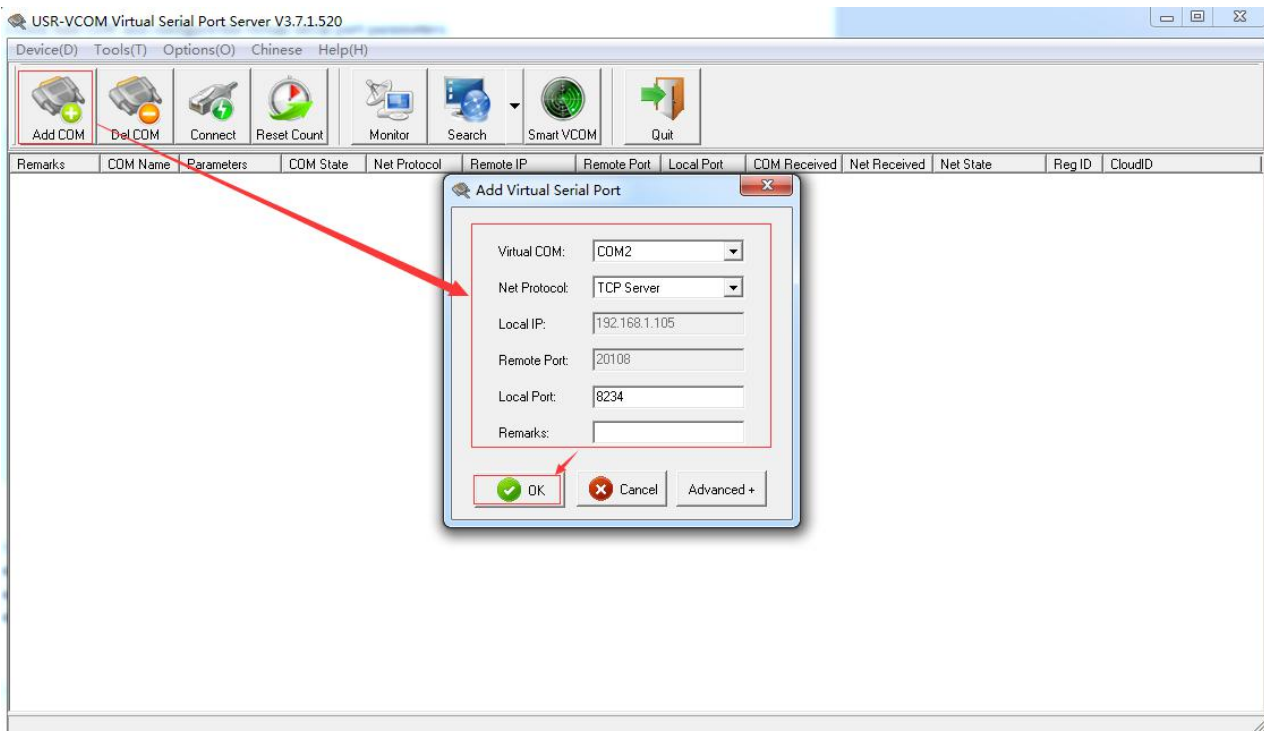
USR-VCOM Virtual Serial Port Server V3.7.1.520

Device(D) Tools(T) Options(O) Chinese Help(H)

Add COM
Del COM
Connect
Reset Count
Monitor
Search
Smart VCOM
Quit

| Remarks | COM Name | Parameters | COM State | Net Protocol | Remote IP | Remote Port | Local Port | COM Received | Net Received | Net State | Reg ID | CloudID |
|---|---|---|---|---|---|---|---|---|---|---|---|---|

Add Virtual Serial Port

Virtual COM: COM2
Net Protocol: TCP Server
Local IP: 192.168.1.105
Remote Port: 20108
Local Port: 8234
Remarks:

OK
Cancel
Advanced +